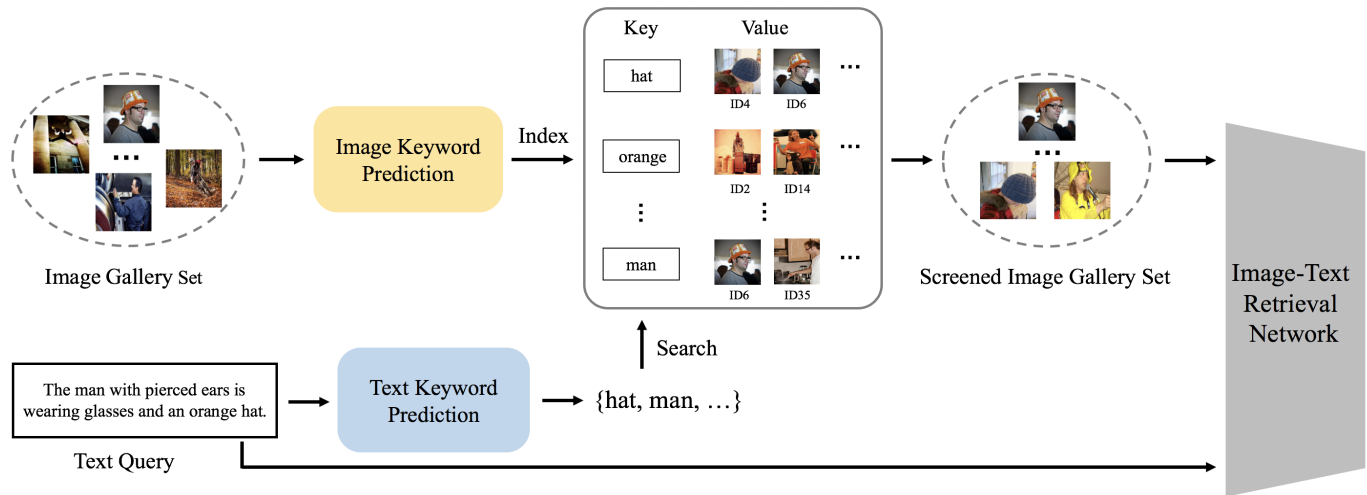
Image Gallery Set

Image Keyword Prediction

Index

Key

Value

hat

ID4

ID6

orange

ID2

ID14

man

ID6

ID35

Screened Image Gallery Set

Image-Text Retrieval Network

Search

The man with pierced ears is wearing glasses and an orange hat.

Text Query

Text Keyword Prediction

{hat, man, …}